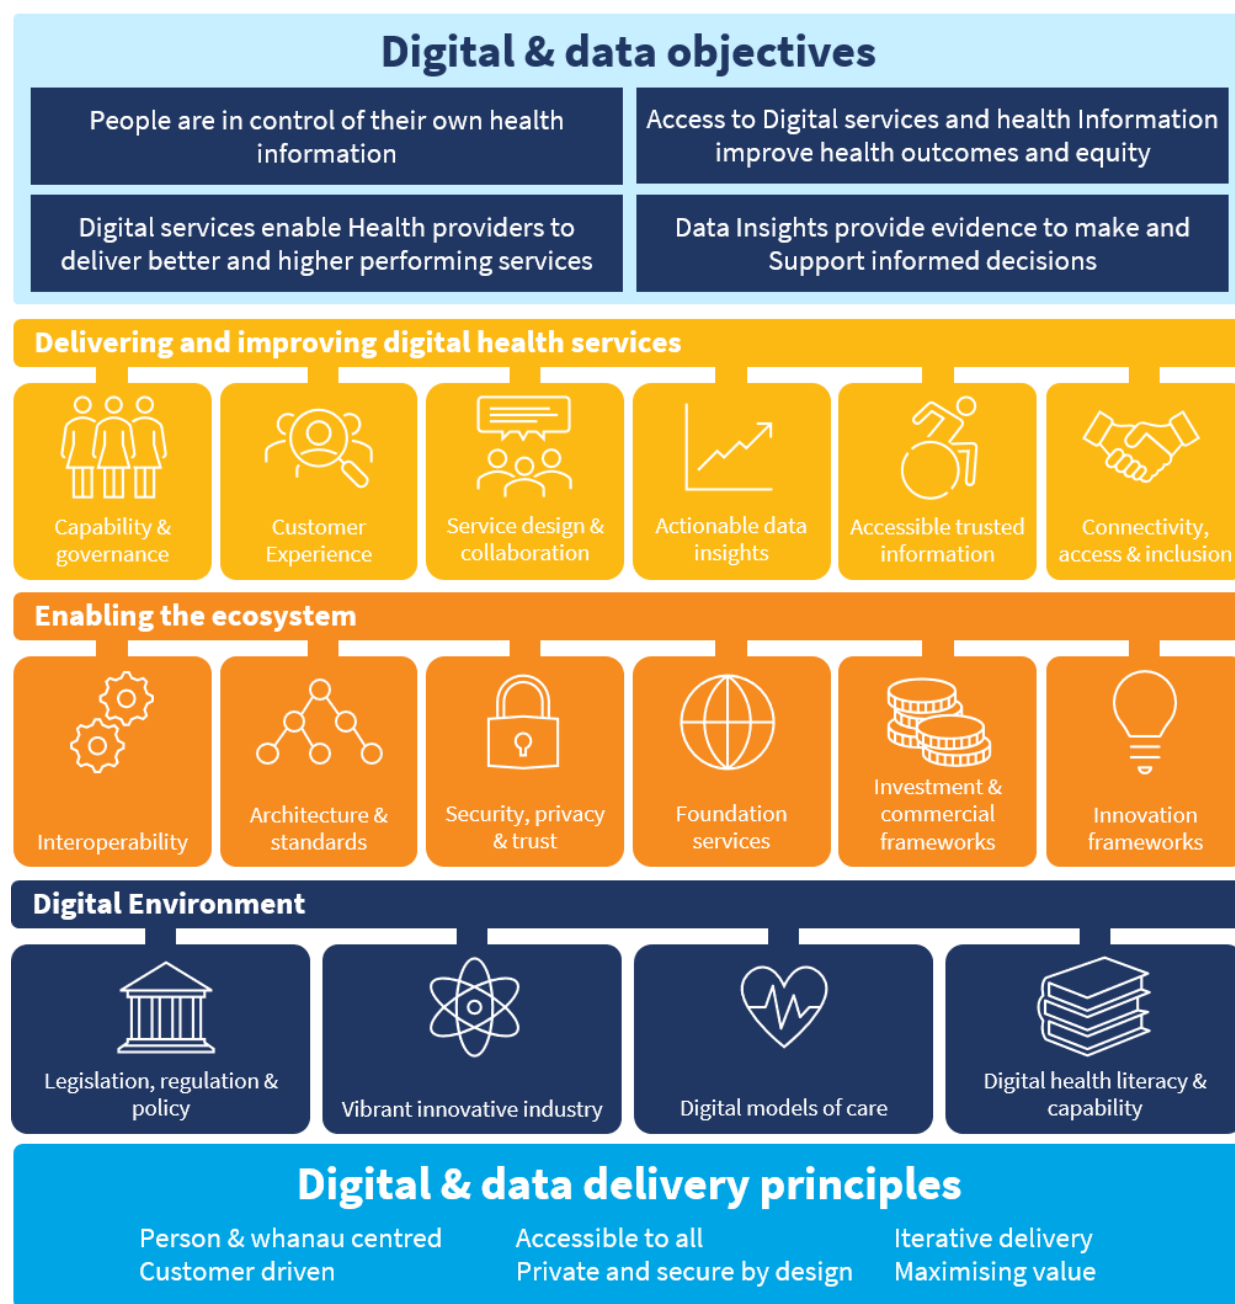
Digital & data objectives

People are in control of their own health information

Access to Digital services and health Information improve health outcomes and equity

Digital services enable Health providers to deliver better and higher performing services

Data Insights provide evidence to make and Support informed decisions

Delivering and improving digital health services

Capability & governance

Customer Experience

Service design & collaboration

Actionable data insights

Accessible trusted information

Connectivity, access & inclusion

Enabling the ecosystem

Interoperability

Architecture & standards

Security, privacy & trust

Foundation services

Investment & commercial frameworks

Innovation frameworks

Digital Environment

Legislation, regulation & policy

Vibrant innovative industry

Digital models of care

Digital health literacy & capability

Digital & data delivery principles

Person & whanau centred
Customer driven

Accessible to all
Private and secure by design

Iterative delivery
Maximising value